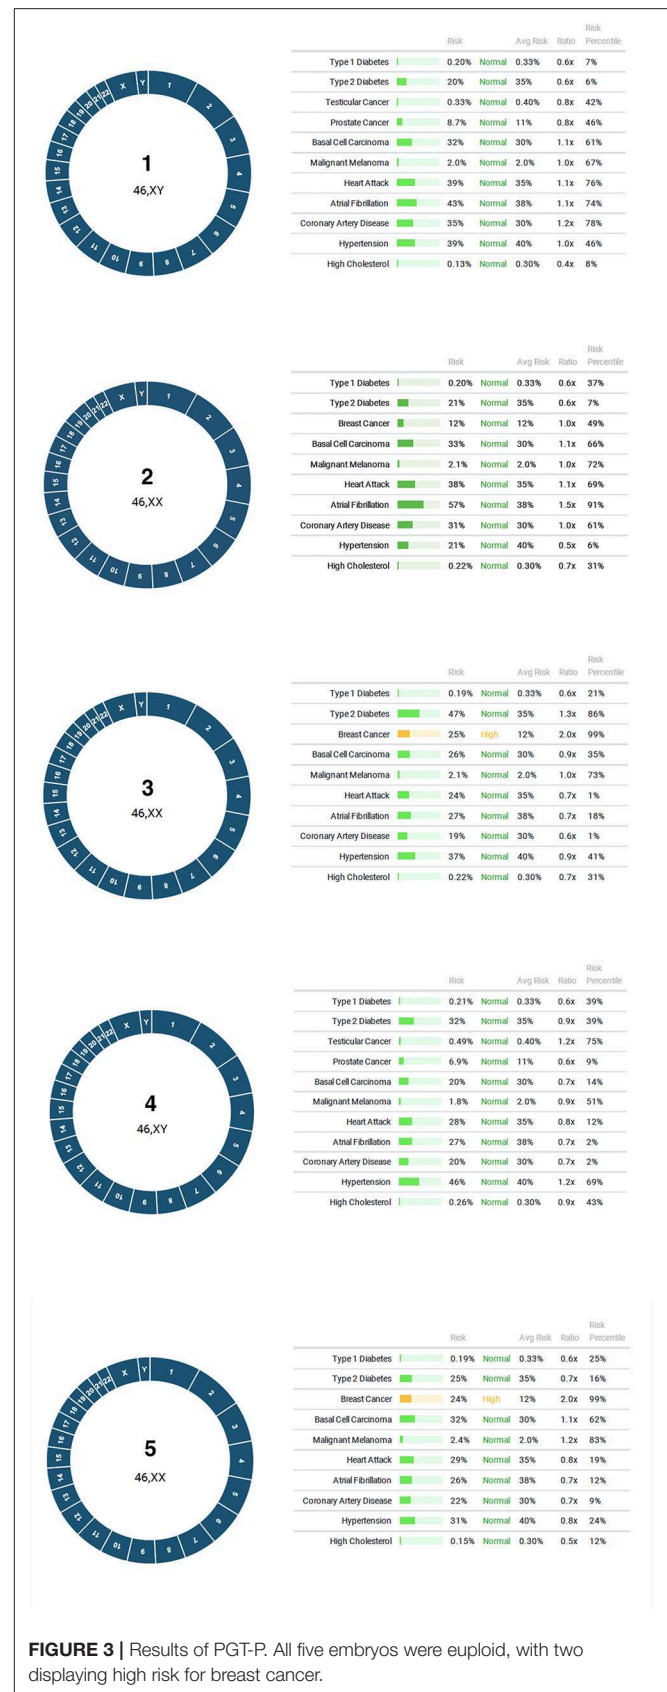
1
46,XY

| | Risk | | Avg Risk | Ratio | Risk Percentile |
|---|---|---|---|---|---|
| Type 1 Diabetes | 0.20% | Normal | 0.33% | 0.6x | 7% |
| Type 2 Diabetes | 20% | Normal | 35% | 0.6x | 6% |
| Testicular Cancer | 0.33% | Normal | 0.40% | 0.8x | 42% |
| Prostate Cancer | 8.7% | Normal | 11% | 0.8x | 46% |
| Basal Cell Carcinoma | 32% | Normal | 30% | 1.1x | 61% |
| Malignant Melanoma | 2.0% | Normal | 2.0% | 1.0x | 67% |
| Heart Attack | 39% | Normal | 35% | 1.1x | 76% |
| Atrial Fibrillation | 43% | Normal | 38% | 1.1x | 74% |
| Coronary Artery Disease | 35% | Normal | 30% | 1.2x | 78% |
| Hypertension | 39% | Normal | 40% | 1.0x | 46% |
| High Cholesterol | 0.13% | Normal | 0.30% | 0.4x | 8% |

2
46,XX

| | Risk | | Avg Risk | Ratio | Risk Percentile |
|---|---|---|---|---|---|
| Type 1 Diabetes | 0.20% | Normal | 0.33% | 0.6x | 37% |
| Type 2 Diabetes | 21% | Normal | 35% | 0.6x | 7% |
| Breast Cancer | 12% | Normal | 12% | 1.0x | 49% |
| Basal Cell Carcinoma | 33% | Normal | 30% | 1.1x | 66% |
| Malignant Melanoma | 2.1% | Normal | 2.0% | 1.0x | 72% |
| Heart Attack | 38% | Normal | 35% | 1.1x | 69% |
| Atrial Fibrillation | 57% | Normal | 38% | 1.5x | 91% |
| Coronary Artery Disease | 31% | Normal | 30% | 1.0x | 61% |
| Hypertension | 21% | Normal | 40% | 0.5x | 6% |
| High Cholesterol | 0.22% | Normal | 0.30% | 0.7x | 31% |

3
46,XX

| | Risk | | Avg Risk | Ratio | Risk Percentile |
|---|---|---|---|---|---|
| Type 1 Diabetes | 0.19% | Normal | 0.33% | 0.6x | 21% |
| Type 2 Diabetes | 47% | Normal | 35% | 1.3x | 86% |
| Breast Cancer | 25% | High | 12% | 2.0x | 99% |
| Basal Cell Carcinoma | 26% | Normal | 30% | 0.9x | 35% |
| Malignant Melanoma | 2.1% | Normal | 2.0% | 1.0x | 73% |
| Heart Attack | 24% | Normal | 35% | 0.7x | 1% |
| Atrial Fibrillation | 27% | Normal | 38% | 0.7x | 18% |
| Coronary Artery Disease | 19% | Normal | 30% | 0.6x | 1% |
| Hypertension | 37% | Normal | 40% | 0.9x | 41% |
| High Cholesterol | 0.22% | Normal | 0.30% | 0.7x | 31% |

4
46,XY

| | Risk | | Avg Risk | Ratio | Risk Percentile |
|---|---|---|---|---|---|
| Type 1 Diabetes | 0.21% | Normal | 0.33% | 0.6x | 39% |
| Type 2 Diabetes | 32% | Normal | 35% | 0.9x | 39% |
| Testicular Cancer | 0.49% | Normal | 0.40% | 1.2x | 75% |
| Prostate Cancer | 6.9% | Normal | 11% | 0.6x | 9% |
| Basal Cell Carcinoma | 20% | Normal | 30% | 0.7x | 14% |
| Malignant Melanoma | 1.8% | Normal | 2.0% | 0.9x | 51% |
| Heart Attack | 28% | Normal | 35% | 0.8x | 12% |
| Atrial Fibrillation | 27% | Normal | 38% | 0.7x | 2% |
| Coronary Artery Disease | 20% | Normal | 30% | 0.7x | 2% |
| Hypertension | 46% | Normal | 40% | 1.2x | 69% |
| High Cholesterol | 0.26% | Normal | 0.30% | 0.9x | 43% |

5
46,XX

| | Risk | | Avg Risk | Ratio | Risk Percentile |
|---|---|---|---|---|---|
| Type 1 Diabetes | 0.19% | Normal | 0.33% | 0.6x | 25% |
| Type 2 Diabetes | 25% | Normal | 35% | 0.7x | 16% |
| Breast Cancer | 24% | High | 12% | 2.0x | 99% |
| Basal Cell Carcinoma | 32% | Normal | 30% | 1.1x | 62% |
| Malignant Melanoma | 2.4% | Normal | 2.0% | 1.2x | 83% |
| Heart Attack | 29% | Normal | 35% | 0.8x | 19% |
| Atrial Fibrillation | 26% | Normal | 38% | 0.7x | 12% |
| Coronary Artery Disease | 22% | Normal | 30% | 0.7x | 9% |
| Hypertension | 31% | Normal | 40% | 0.8x | 24% |
| High Cholesterol | 0.15% | Normal | 0.30% | 0.5x | 12% |

FIGURE 3 | Results of PGT-P. All five embryos were euploid, with two displaying high risk for breast cancer.